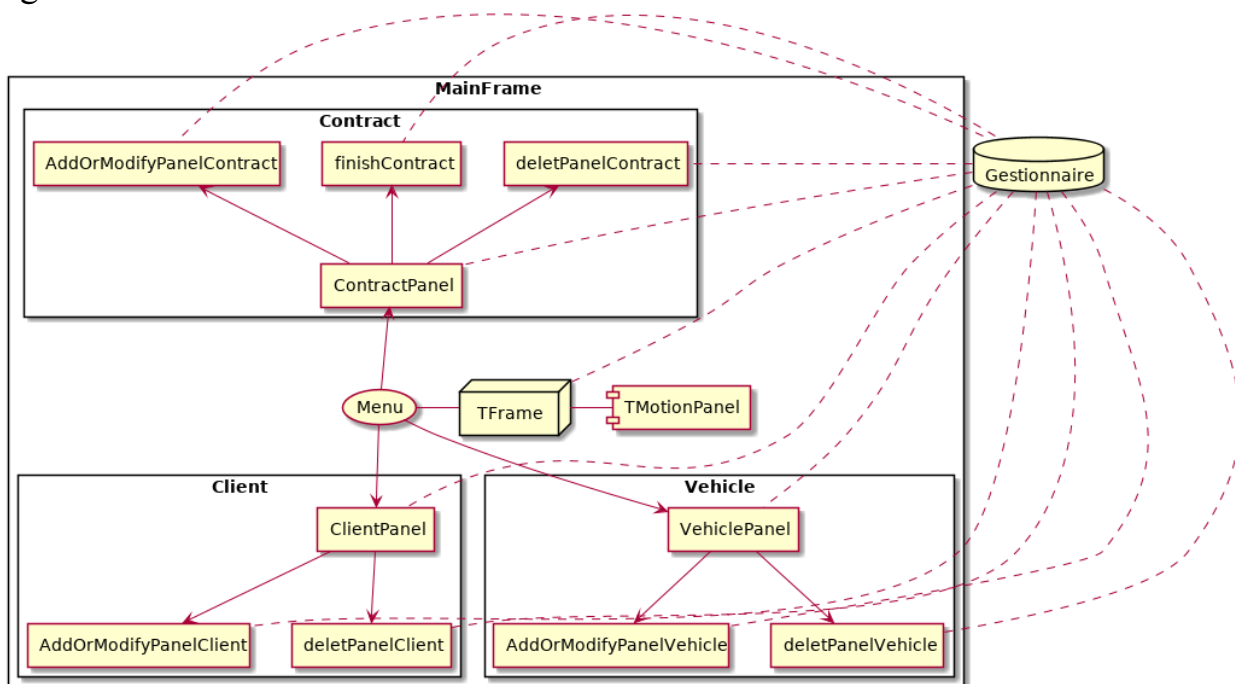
MainFrame

Contract

AddOrModifyPanelContract

finishContract

deletPanelContract

ContractPanel

Gestionnaire

Menu

TFrame

TMotionPanel

Client

ClientPanel

AddOrModifyPanelClient

deletPanelClient

Vehicle

VehiclePanel

AddOrModifyPanelVehicle

deletPanelVehicle